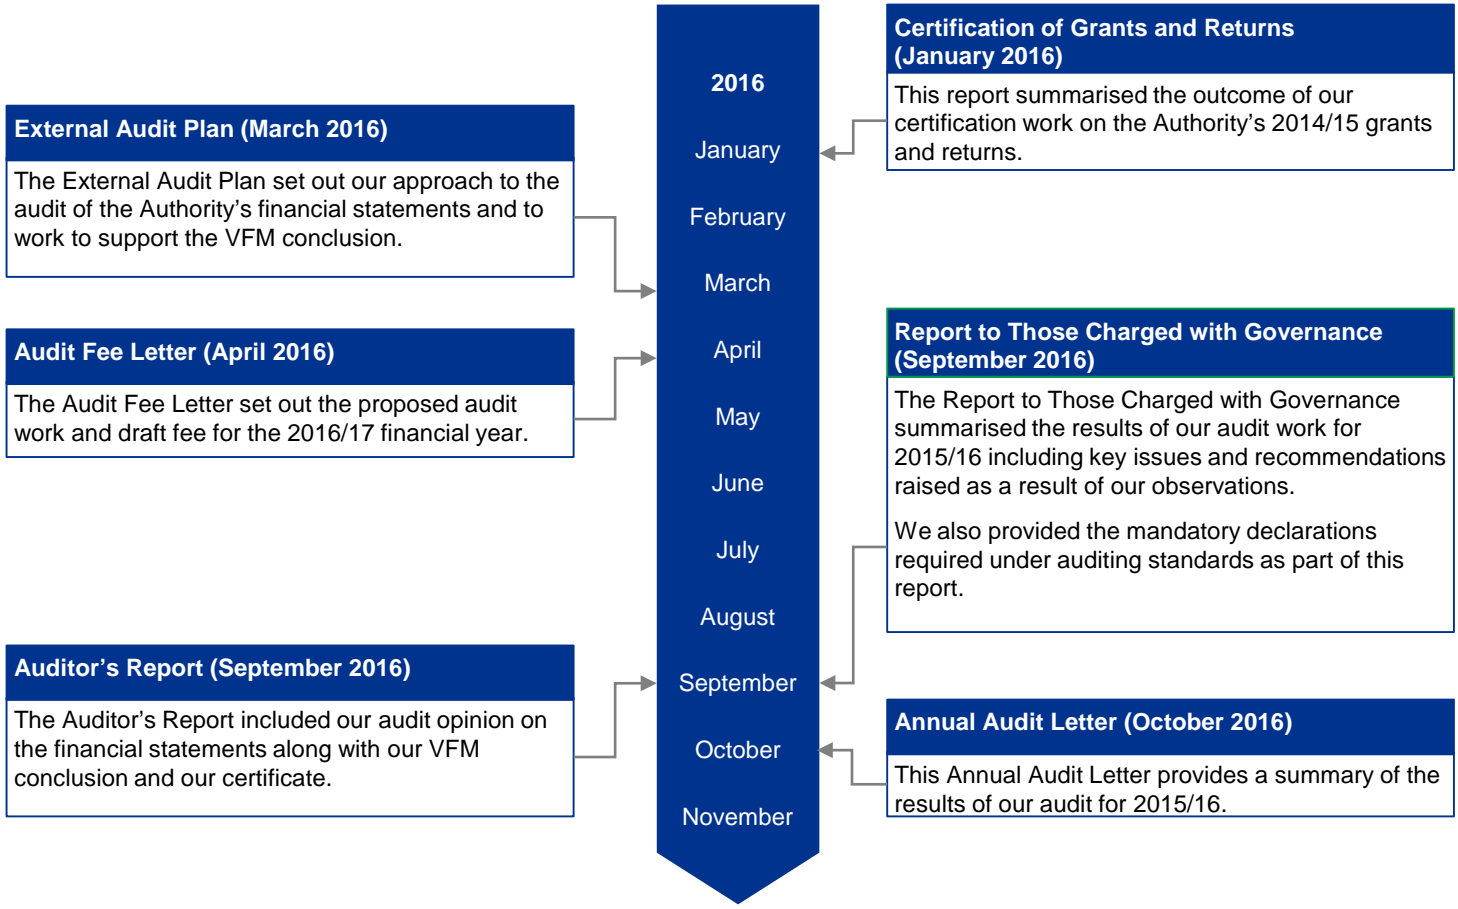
2016

January

February

March

April

May

June

July

August

September

October

November

External Audit Plan (March 2016)

The External Audit Plan set out our approach to the audit of the Authority’s financial statements and to work to support the VFM conclusion.

Audit Fee Letter (April 2016)

The Audit Fee Letter set out the proposed audit work and draft fee for the 2016/17 financial year.

Auditor’s Report (September 2016)

The Auditor’s Report included our audit opinion on the financial statements along with our VFM conclusion and our certificate.

Certification of Grants and Returns (January 2016)

This report summarised the outcome of our certification work on the Authority’s 2014/15 grants and returns.

Report to Those Charged with Governance (September 2016)

The Report to Those Charged with Governance summarised the results of our audit work for 2015/16 including key issues and recommendations raised as a result of our observations.

We also provided the mandatory declarations required under auditing standards as part of this report.

Annual Audit Letter (October 2016)

This Annual Audit Letter provides a summary of the results of our audit for 2015/16.